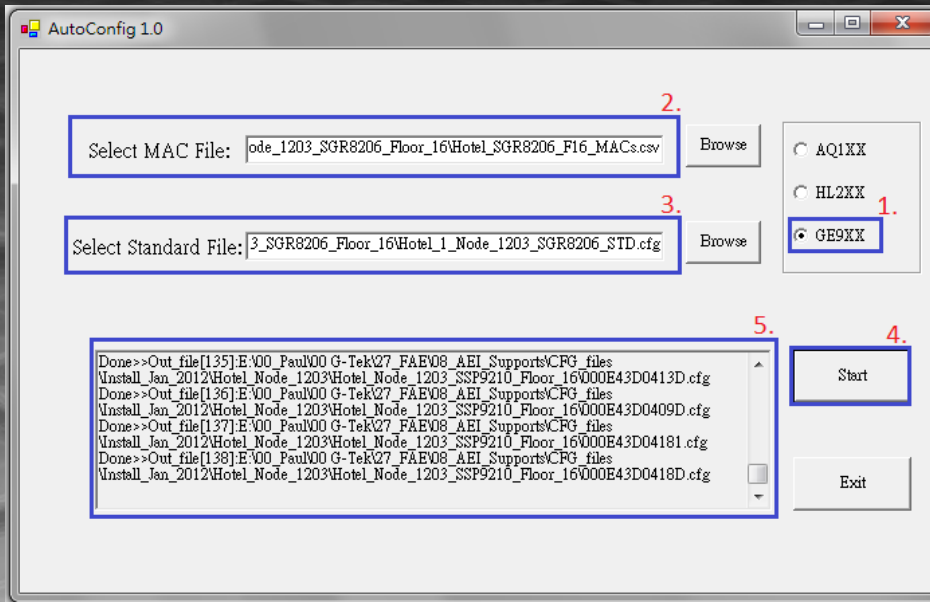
AutoConfig 1.0

2.

Select MAC File: ode_1203_SGR8206_Floor_16\Hotel_SGR8206_F16_MACs.csv

Browse

AQ1XX

HL2XX

1.

GE9XX

3.

Select Standard File: 3_SGR8206_Floor_16\Hotel_1_Node_1203_SGR8206_STD.cfg

Browse

5.

4.

Done>>Out_file[135]:E:\00_Paul\00 G-Tek\27_FAE\08_AEI_Supports\CFG_files\Install_Jan_2012\Hotel_Node_1203\Hotel_Node_1203_SSP9210_Floor_16\000E43D0413D.cfg
Done>>Out_file[136]:E:\00_Paul\00 G-Tek\27_FAE\08_AEI_Supports\CFG_files\Install_Jan_2012\Hotel_Node_1203\Hotel_Node_1203_SSP9210_Floor_16\000E43D0409D.cfg
Done>>Out_file[137]:E:\00_Paul\00 G-Tek\27_FAE\08_AEI_Supports\CFG_files\Install_Jan_2012\Hotel_Node_1203\Hotel_Node_1203_SSP9210_Floor_16\000E43D04181.cfg
Done>>Out_file[138]:E:\00_Paul\00 G-Tek\27_FAE\08_AEI_Supports\CFG_files\Install_Jan_2012\Hotel_Node_1203\Hotel_Node_1203_SSP9210_Floor_16\000E43D0418D.cfg

Start

Exit